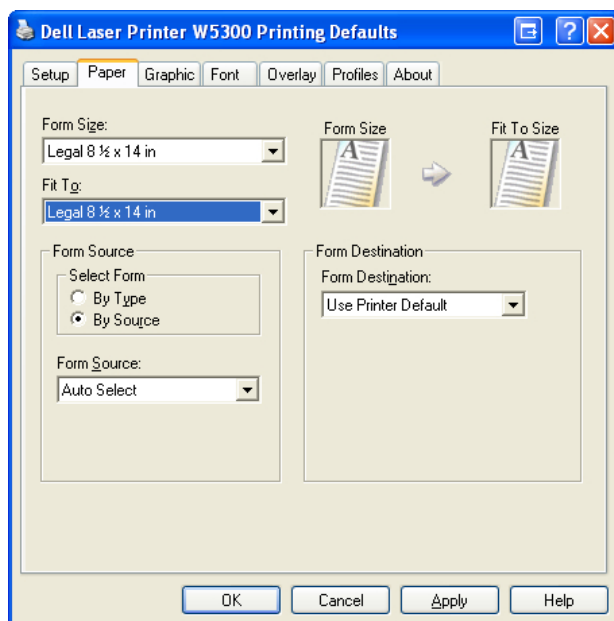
Dell Laser Printer W5300 Printing Defaults

Setup | Paper | Graphic | Font | Overlay | Profiles | About

Form Size:
Legal 8 ½ x 14 in

Fit To:
Legal 8 ½ x 14 in

Form Size

Fit To Size

A

A

Form Source
Select Form
By Type
By Source

Form Source:
Auto Select

Form Destination
Form Destination:
Use Printer Default

OK
Cancel
Apply
Help